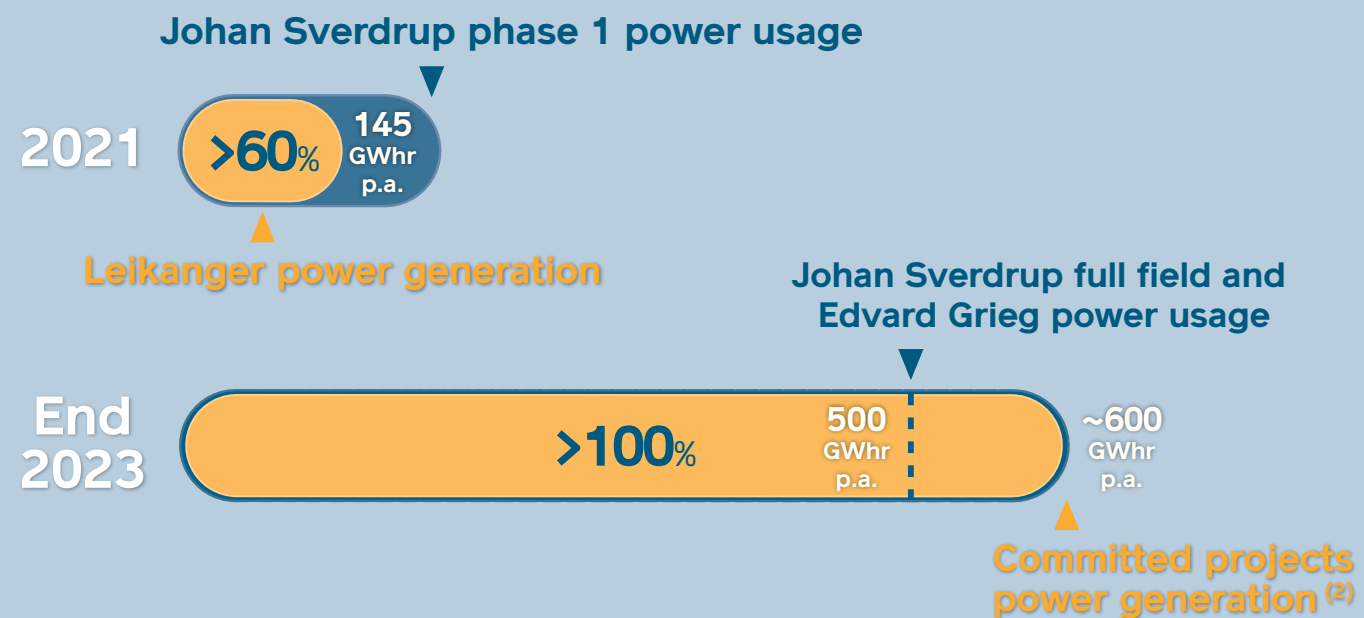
Johan Sverdrup phase 1 power usage

2021

>60%

145 GWhr p.a.

Leikanger power generation

Johan Sverdrup full field and Edvard Grieg power usage

End 2023

>100%

500 GWhr p.a.

~600 GWhr p.a.

Committed projects power generation $^{(2)}$